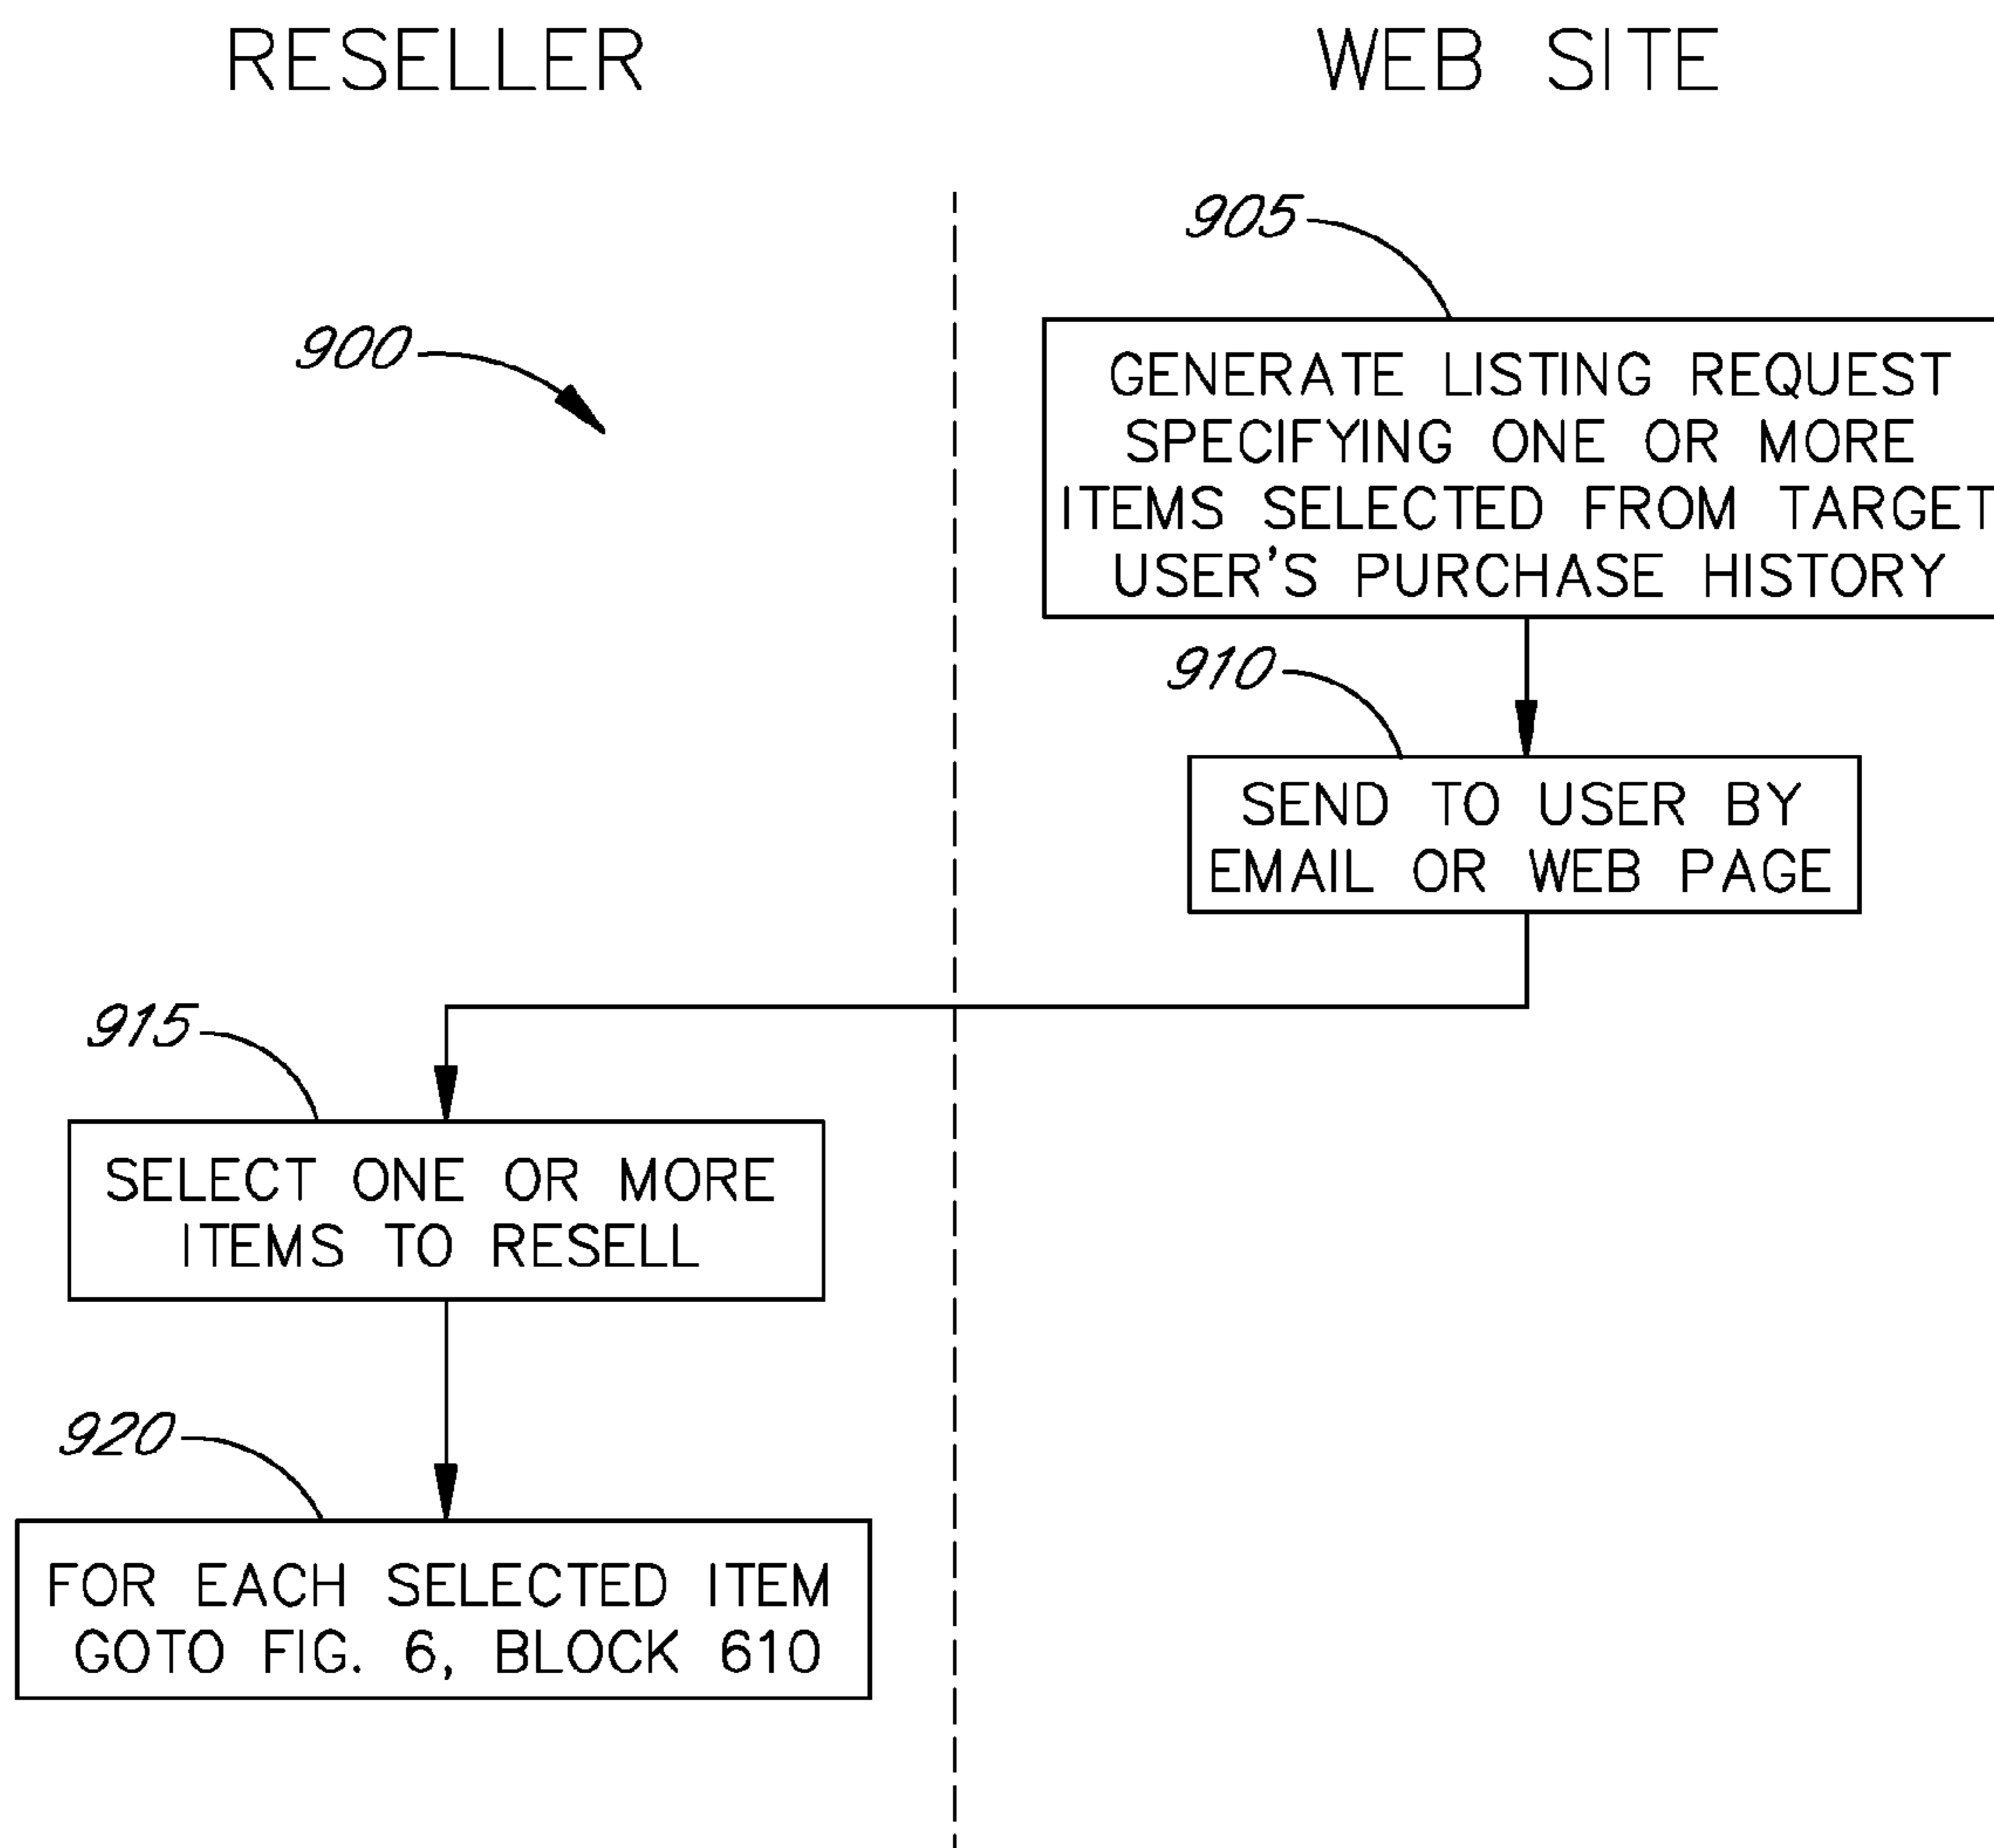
RESELLER

WEB SITE

905

900

GENERATE LISTING REQUEST SPECIFYING ONE OR MORE ITEMS SELECTED FROM TARGET USER'S PURCHASE HISTORY

910

SEND TO USER BY EMAIL OR WEB PAGE

915

SELECT ONE OR MORE ITEMS TO RESELL

920

FOR EACH SELECTED ITEM GOTO FIG. 6, BLOCK 610